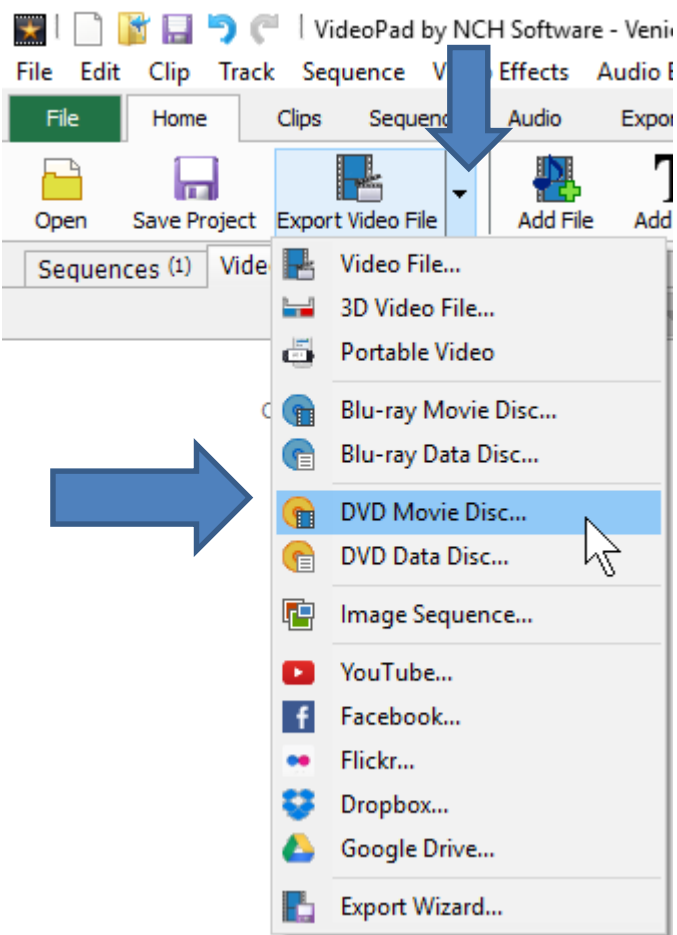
VideoPad by NCH Software - Venic

File Edit Clip Track Sequence V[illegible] Effects Audio E

File Home Clips Sequen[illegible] Audio Expor

Open Save Project Export Video File Add File Add

Sequences (1) Vide

Video File...
3D Video File...
Portable Video
Blu-ray Movie Disc...
Blu-ray Data Disc...
DVD Movie Disc...
DVD Data Disc...
Image Sequence...
YouTube...
Facebook...
Flickr...
Dropbox...
Google Drive...
Export Wizard...